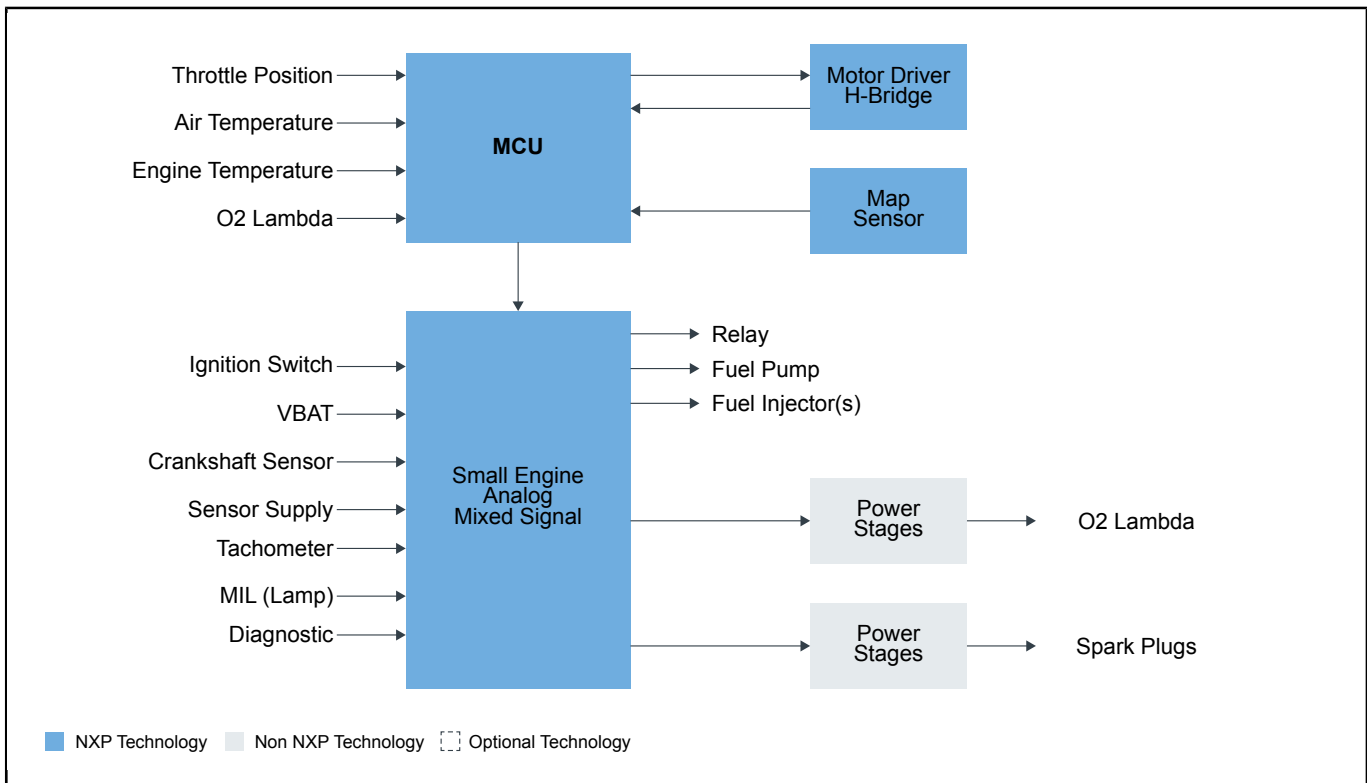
Throttle Position
Air Temperature
Engine Temperature
O2 Lambda

MCU

Motor Driver
H-Bridge

Map
Sensor

Ignition Switch
VBAT
Crankshaft Sensor
Sensor Supply
Tachometer
MIL (Lamp)
Diagnostic

Small Engine
Analog
Mixed Signal

Relay
Fuel Pump
Fuel Injector(s)

Power
Stages

O2 Lambda

Power
Stages

Spark Plugs

NXP Technology
Non NXP Technology
Optional Technology